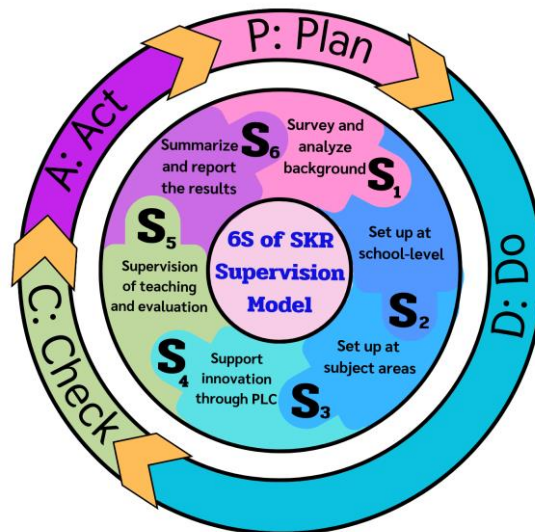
P: Plan

D: Do

C: Check

A: Act

6S of SKR Supervision Model

Survey and analyze background $S_1$

Set up at school-level

$S_2$ Set up at subject areas

$S_3$

$S_4$ Support innovation through PLC

$S_5$ Supervision of teaching and evaluation

Summarize and report the results $S_6$